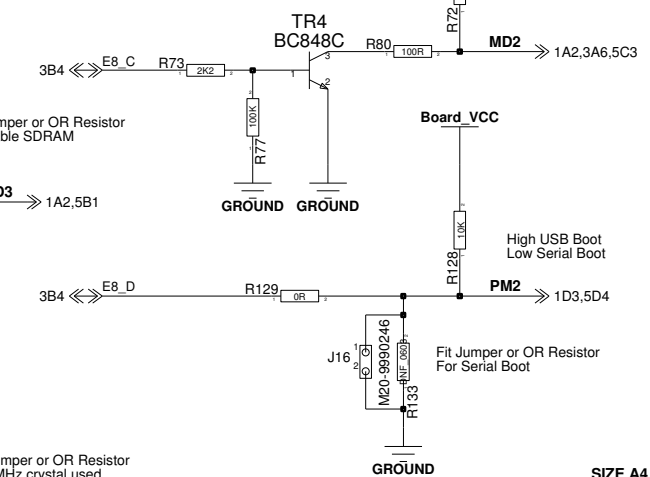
TR4
BC848C

R72

R80
100R
MD2
1A2,3A6,5C3

3B4
E8_C
R73
2K2

1
3
2

umper or OR Resistor
ble SDRAM

100K
R77

D3
1A2,5B1

GROUND
GROUND

Board_VCC

10K
R128

High USB Boot
Low Serial Boot

3B4
E8_D
R129
0R
PM2
1D3,5D4

J16
1
2
M20-9990246
NF 0603
R133

Fit Jumper or OR Resistor
For Serial Boot

umper or OR Resistor
MHz crystal used

GROUND

SIZE A4